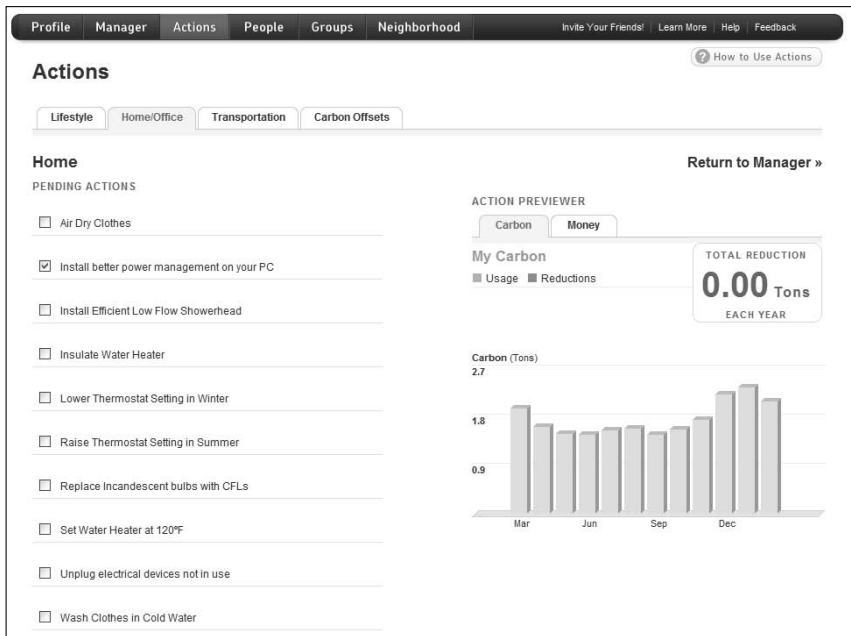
Profile Manager Actions People Groups Neighborhood

Invite Your Friends! | Learn More | Help | Feedback

Actions

How to Use Actions

Lifestyle Home/Office Transportation Carbon Offsets

Home

Return to Manager »

PENDING ACTIONS

Air Dry Clothes

Install better power management on your PC

Install Efficient Low Flow Showerhead

Insulate Water Heater

Lower Thermostat Setting in Winter

Raise Thermostat Setting in Summer

Replace Incandescent bulbs with CFLs

Set Water Heater at 120°F

Unplug electrical devices not in use

Wash Clothes in Cold Water

ACTION PREVIEWER

Carbon Money

My Carbon

Usage Reductions

TOTAL REDUCTION

0.00 Tons

EACH YEAR

Carbon (Tons)

2.7

1.8

0.9

Mar Jun Sep Dec